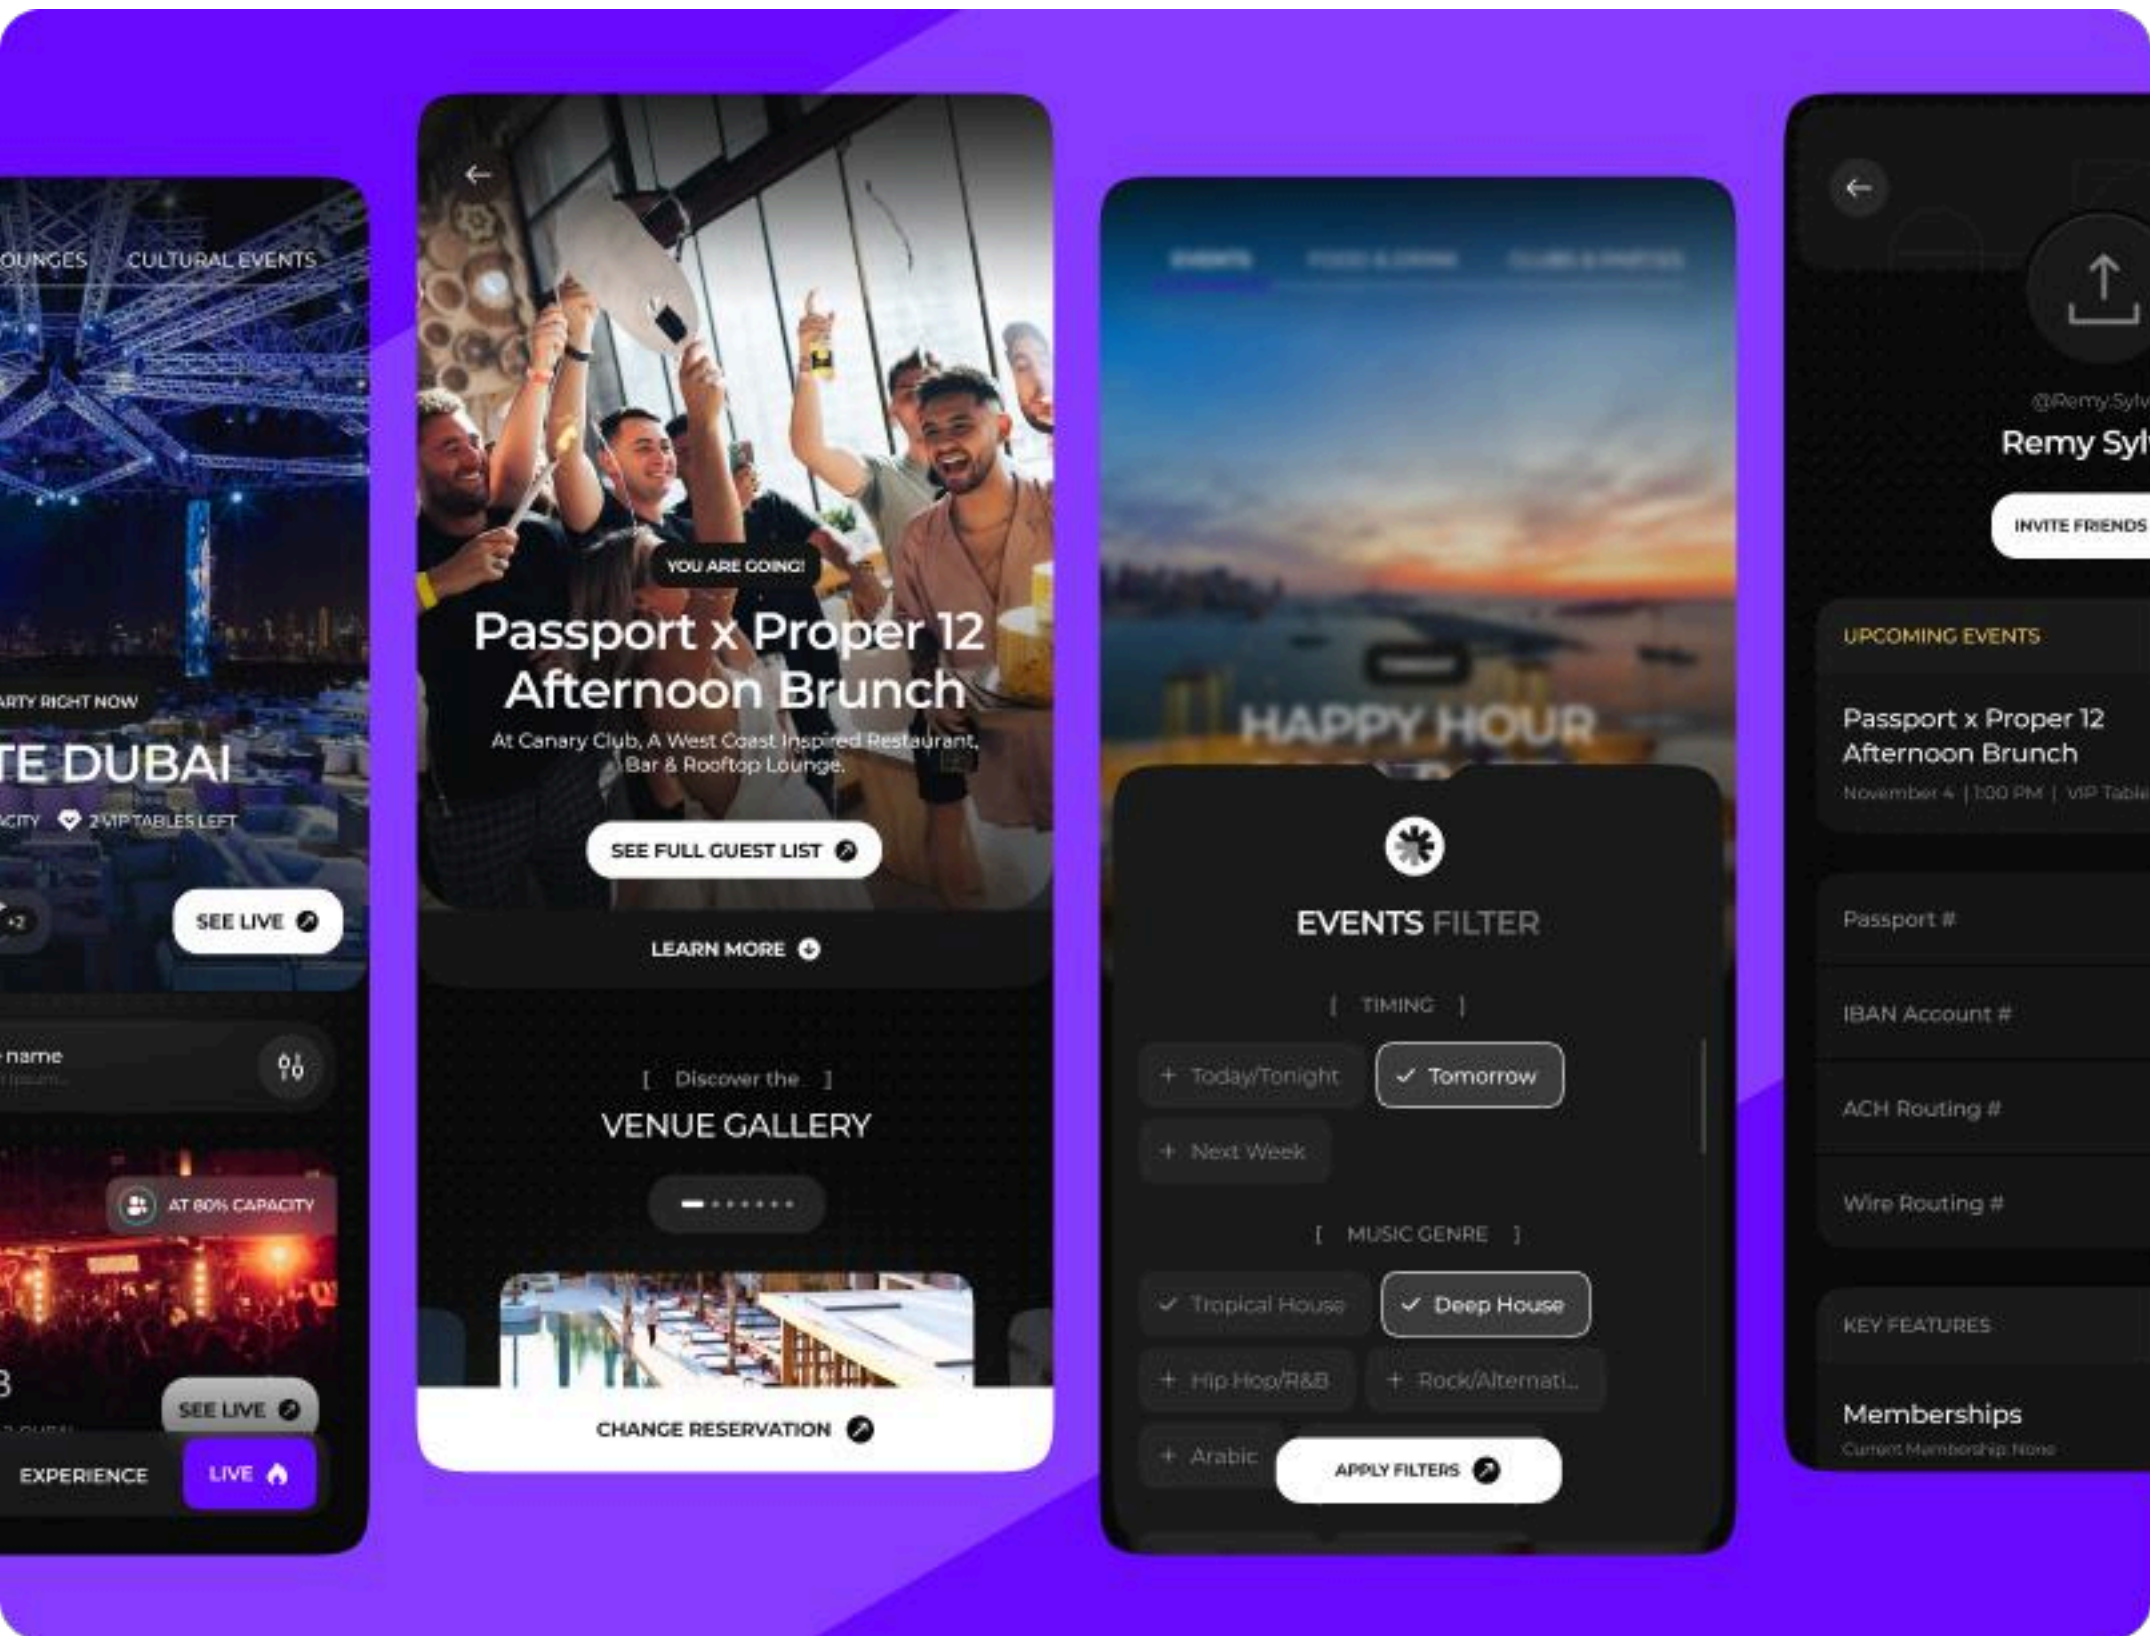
OUNGES CULTURAL EVENTS

ARTY RIGHT NOW

TE DUBAI

ACITY 2 VIP TABLES LEFT

+2

SEE LIVE

name

AT 80% CAPACITY

SEE LIVE

EXPERIENCE LIVE

YOU ARE GOING!

Passport x Proper 12 Afternoon Brunch

At Canary Club, A West Coast Inspired Restaurant, Bar & Rooftop Lounge.

SEE FULL GUEST LIST

LEARN MORE

[ Discover the ]

VENUE GALLERY

CHANGE RESERVATION

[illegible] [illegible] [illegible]

HAPPY HOUR

EVENTS FILTER

[ TIMING ]

+ Today/Tonight

✓ Tomorrow

+ Next Week

[ MUSIC GENRE ]

✓ Tropical House

✓ Deep House

+ Hip Hop/R&B

+ Rock/Alternati...

+ Arabic

APPLY FILTERS

@Remy.Sylv

Remy Syl

INVITE FRIENDS

UPCOMING EVENTS

Passport x Proper 12 Afternoon Brunch

November 4 | 1:00 PM | VIP Table

Passport #

IBAN Account #

ACH Routing #

Wire Routing #

KEY FEATURES

Memberships

Current Membership: None